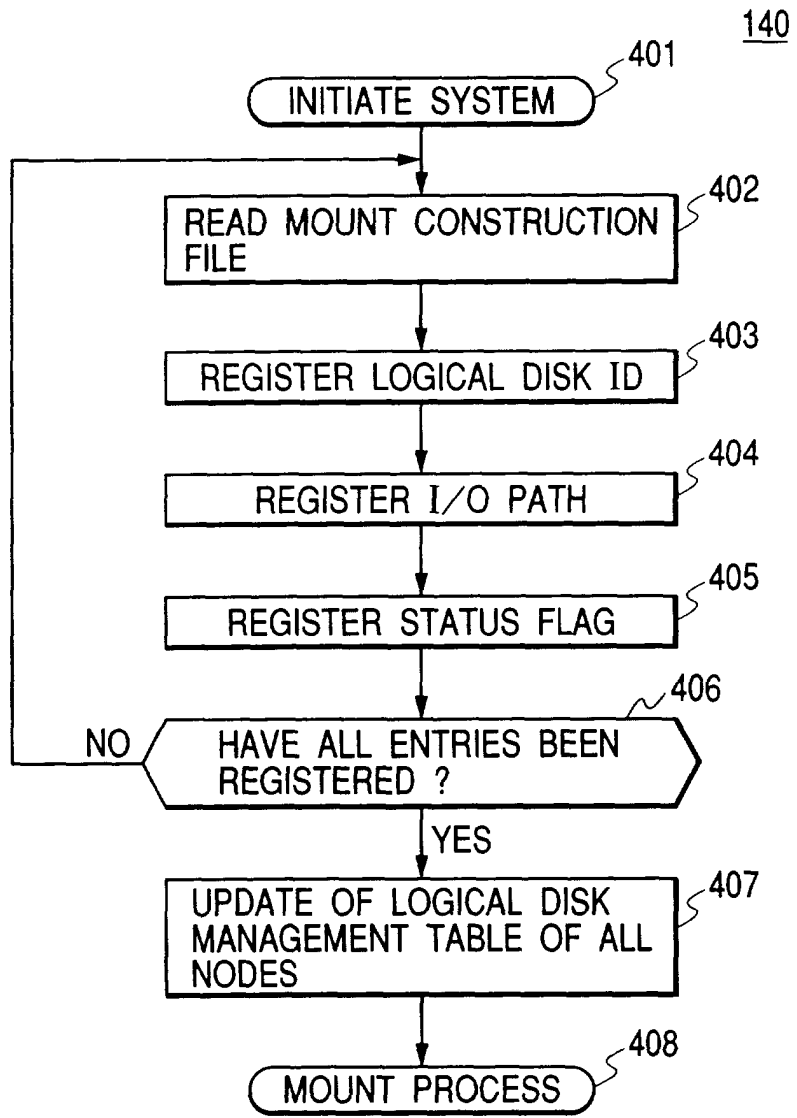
140

401

INITIATE SYSTEM

402

READ MOUNT CONSTRUCTION FILE

403

REGISTER LOGICAL DISK ID

404

REGISTER I/O PATH

405

REGISTER STATUS FLAG

406

NO

HAVE ALL ENTRIES BEEN REGISTERED ?

YES

407

UPDATE OF LOGICAL DISK MANAGEMENT TABLE OF ALL NODES

408

MOUNT PROCESS